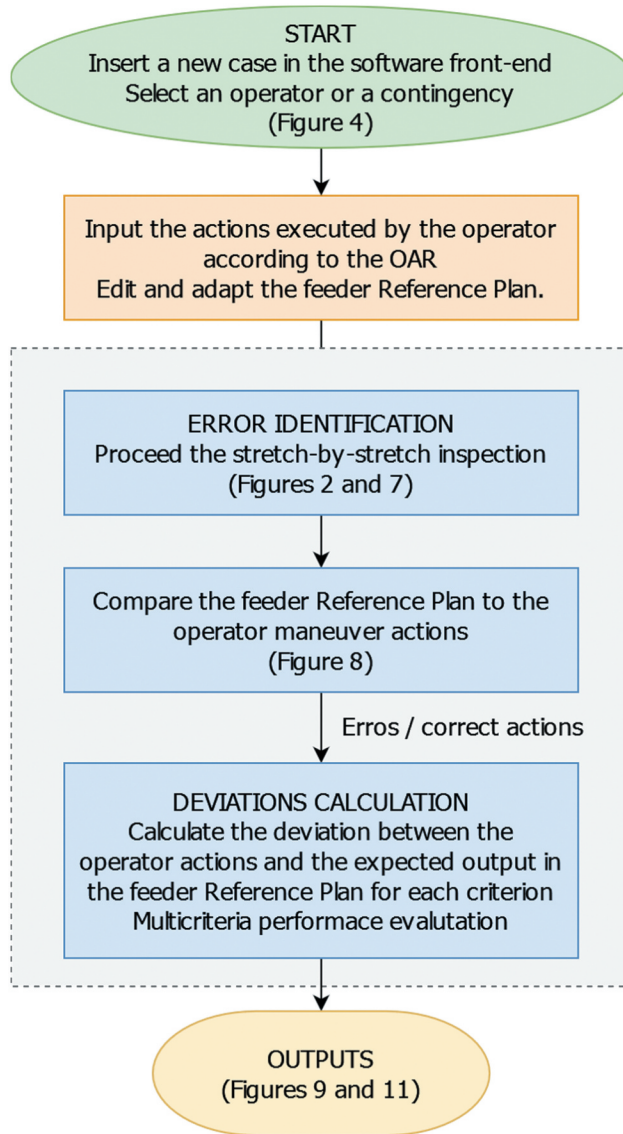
START
Insert a new case in the software front-end
Select an operator or a contingency
(Figure 4)

Input the actions executed by the operator according to the OAR
Edit and adapt the feeder Reference Plan.

ERROR IDENTIFICATION
Proceed the stretch-by-stretch inspection
(Figures 2 and 7)

Compare the feeder Reference Plan to the operator maneuver actions
(Figure 8)

Erros / correct actions

DEVIATIONS CALCULATION
Calculate the deviation between the operator actions and the expected output in the feeder Reference Plan for each criterion
Multicriteria performace evalutation

OUTPUTS
(Figures 9 and 11)